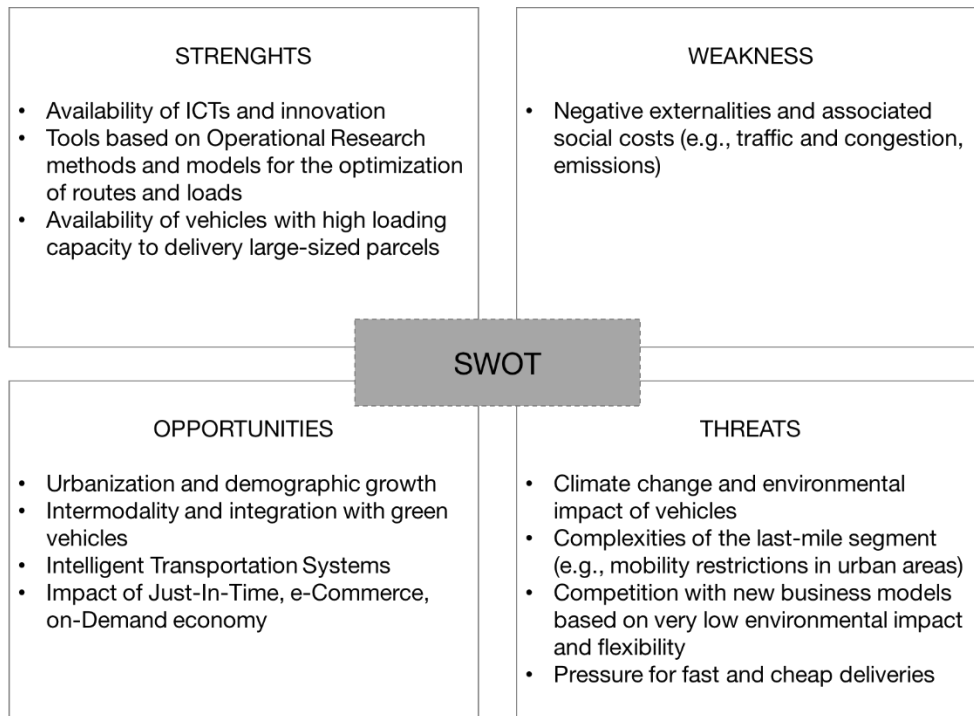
STRENGHTS

• Availability of ICTs and innovation
• Tools based on Operational Research methods and models for the optimization of routes and loads
• Availability of vehicles with high loading capacity to delivery large-sized parcels

WEAKNESS

• Negative externalities and associated social costs (e.g., traffic and congestion, emissions)

SWOT

OPPORTUNITIES

• Urbanization and demographic growth
• Intermodality and integration with green vehicles
• Intelligent Transportation Systems
• Impact of Just-In-Time, e-Commerce, on-Demand economy

THREATS

• Climate change and environmental impact of vehicles
• Complexities of the last-mile segment (e.g., mobility restrictions in urban areas)
• Competition with new business models based on very low environmental impact and flexibility
• Pressure for fast and cheap deliveries